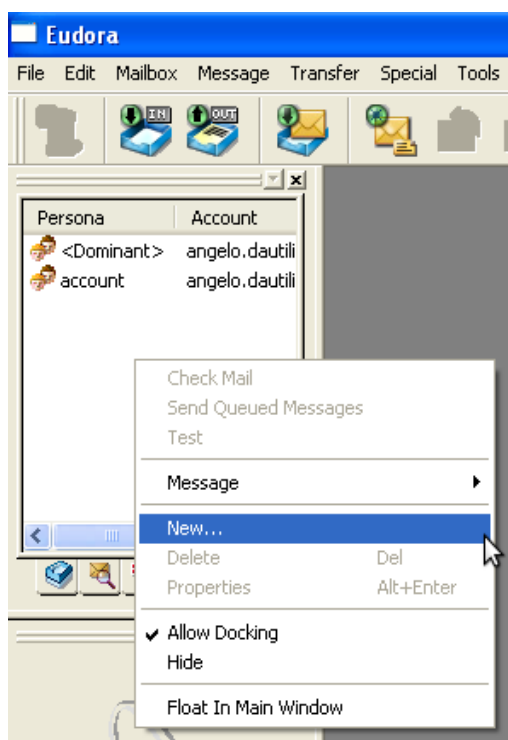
Eudora

File Edit Mailbox Message Transfer Special Tools

IN OUT

| Persona | Account |
|---|---|
| <Dominant> | angelo.dautili |
| account | angelo.dautili |

Check Mail
Send Queued Messages
Test

Message

New...
Delete Del
Properties Alt+Enter

Allow Docking
Hide

Float In Main Window